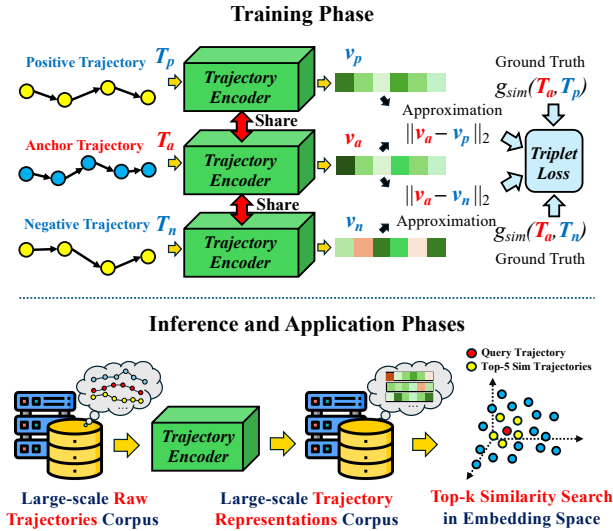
Training Phase

Positive Trajectory $T_p$

Trajectory Encoder

$v_p$

Ground Truth

$g_{sim}(T_a, T_p)$

Approximation

$\|v_a - v_p\|_2$

Share

Anchor Trajectory $T_a$

Trajectory Encoder

$v_a$

Triplet Loss

$\|v_a - v_n\|_2$

Share

Approximation

Negative Trajectory $T_n$

Trajectory Encoder

$v_n$

$g_{sim}(T_a, T_n)$

Ground Truth

Inference and Application Phases

Query Trajectory

Top-5 Sim Trajectories

Trajectory Encoder

Large-scale Raw Trajectories Corpus

Large-scale Trajectory Representations Corpus

Top-k Similarity Search in Embedding Space